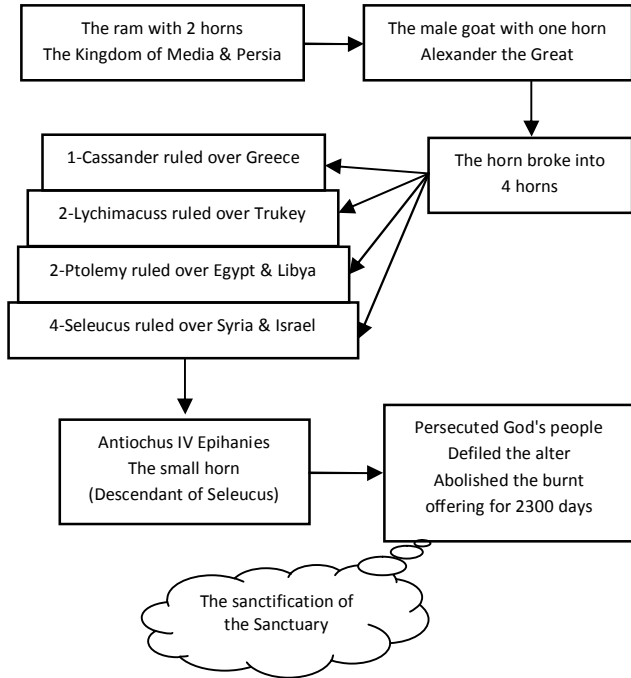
The ram with 2 horns
The Kingdom of Media & Persia

The male goat with one horn
Alexander the Great

The horn broke into 4 horns

1-Cassander ruled over Greece

2-Lychimacuss ruled over Trukey

2-Ptolemy ruled over Egypt & Libya

4-Seleucus ruled over Syria & Israel

Antiochus IV Epihanies
The small horn
(Descendant of Seleucus)

Persecuted God's people
Defiled the alter
Abolished the burnt offering for 2300 days

The sanctification of the Sanctuary